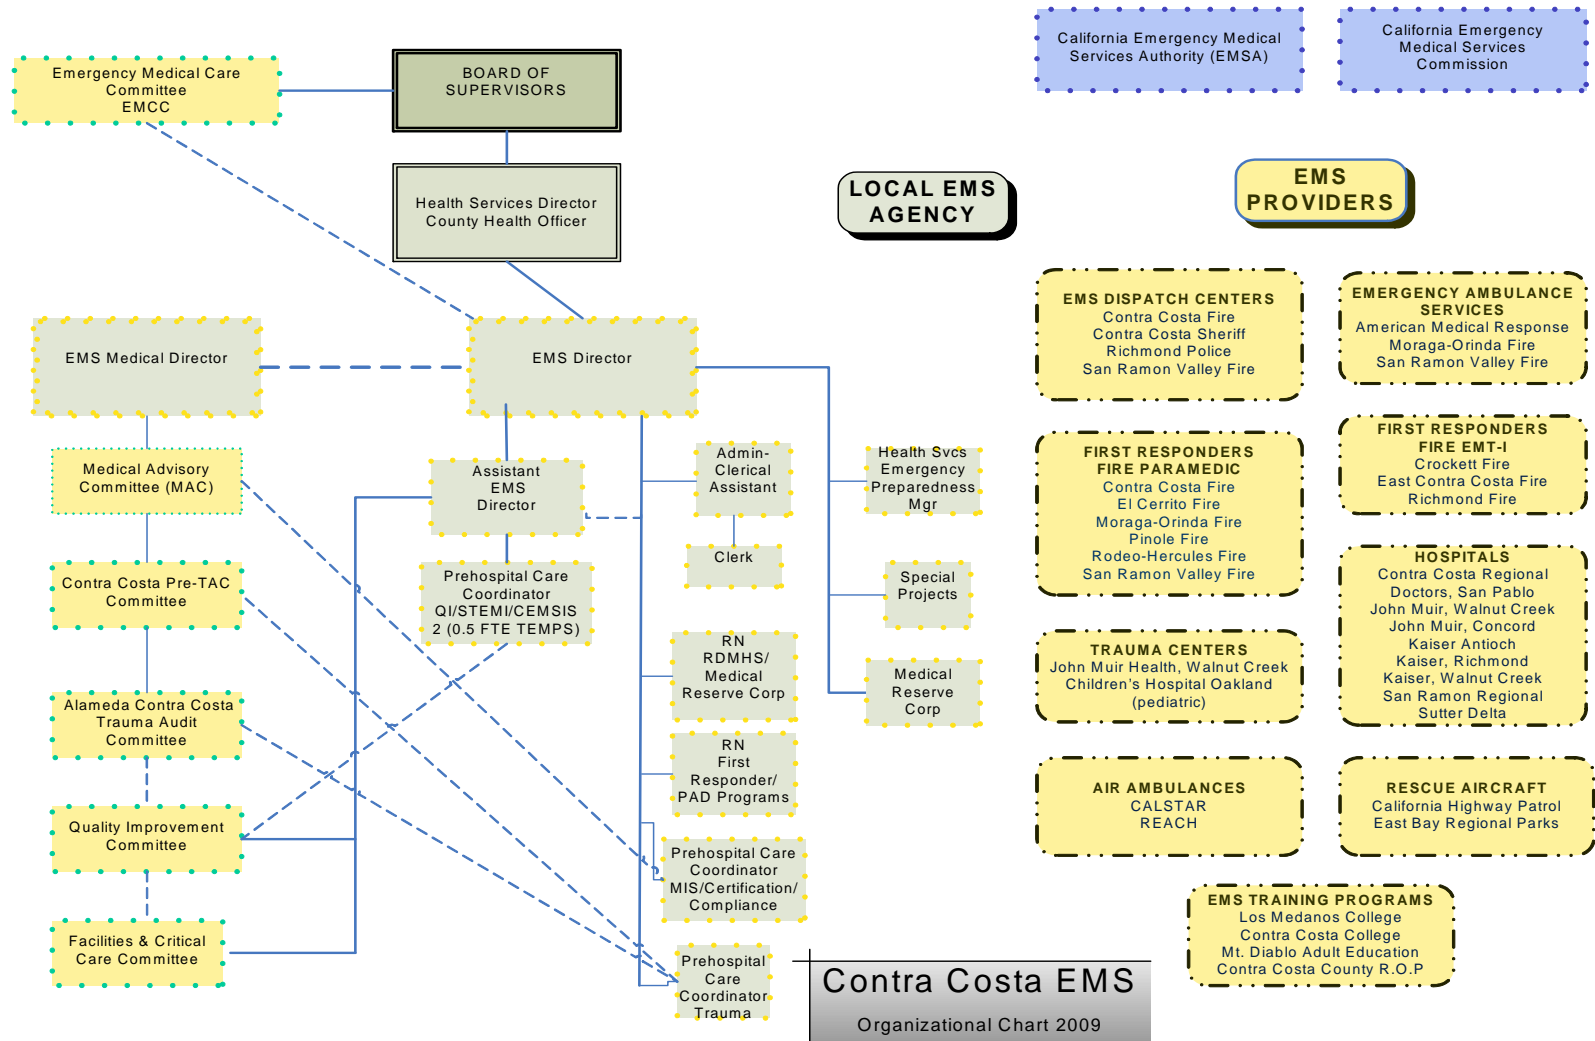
Emergency Medical Care Committee EMCC

BOARD OF SUPERVISORS

Health Services Director County Health Officer

California Emergency Medical Services Authority (EMSA)

California Emergency Medical Services Commission

LOCAL EMS AGENCY

EMS PROVIDERS

EMS Medical Director

EMS Director

Medical Advisory Committee (MAC)

Assistant EMS Director

Admin-Clerical Assistant

Clerk

Health Svcs Emergency Preparedness Mgr

Special Projects

Medical Reserve Corp

Prehospital Care Coordinator QI/STEMI/CEMSIS 2 (0.5 FTE TEMPS)

Contra Costa Pre-TAC Committee

Alameda Contra Costa Trauma Audit Committee

Quality Improvement Committee

Facilities & Critical Care Committee

RN RDMHS/ Medical Reserve Corp

RN First Responder/ PAD Programs

Prehospital Care Coordinator MIS/Certification/ Compliance

Prehospital Care Coordinator Trauma

EMS DISPATCH CENTERS
Contra Costa Fire
Contra Costa Sheriff
Richmond Police
San Ramon Valley Fire

EMERGENCY AMBULANCE SERVICES
American Medical Response
Moraga-Orinda Fire
San Ramon Valley Fire

FIRST RESPONDERS FIRE PARAMEDIC
Contra Costa Fire
El Cerrito Fire
Moraga-Orinda Fire
Pinole Fire
Rodeo-Hercules Fire
San Ramon Valley Fire

FIRST RESPONDERS FIRE EMT-I
Crockett Fire
East Contra Costa Fire
Richmond Fire

HOSPITALS
Contra Costa Regional
Doctors, San Pablo
John Muir, Walnut Creek
John Muir, Concord
Kaiser Antioch
Kaiser, Richmond
Kaiser, Walnut Creek
San Ramon Regional
Sutter Delta

TRAUMA CENTERS
John Muir Health, Walnut Creek
Children's Hospital Oakland (pediatric)

AIR AMBULANCES
CALSTAR
REACH

RESCUE AIRCRAFT
California Highway Patrol
East Bay Regional Parks

EMS TRAINING PROGRAMS
Los Medanos College
Contra Costa College
Mt. Diablo Adult Education
Contra Costa County R.O.P

Contra Costa EMS
Organizational Chart 2009